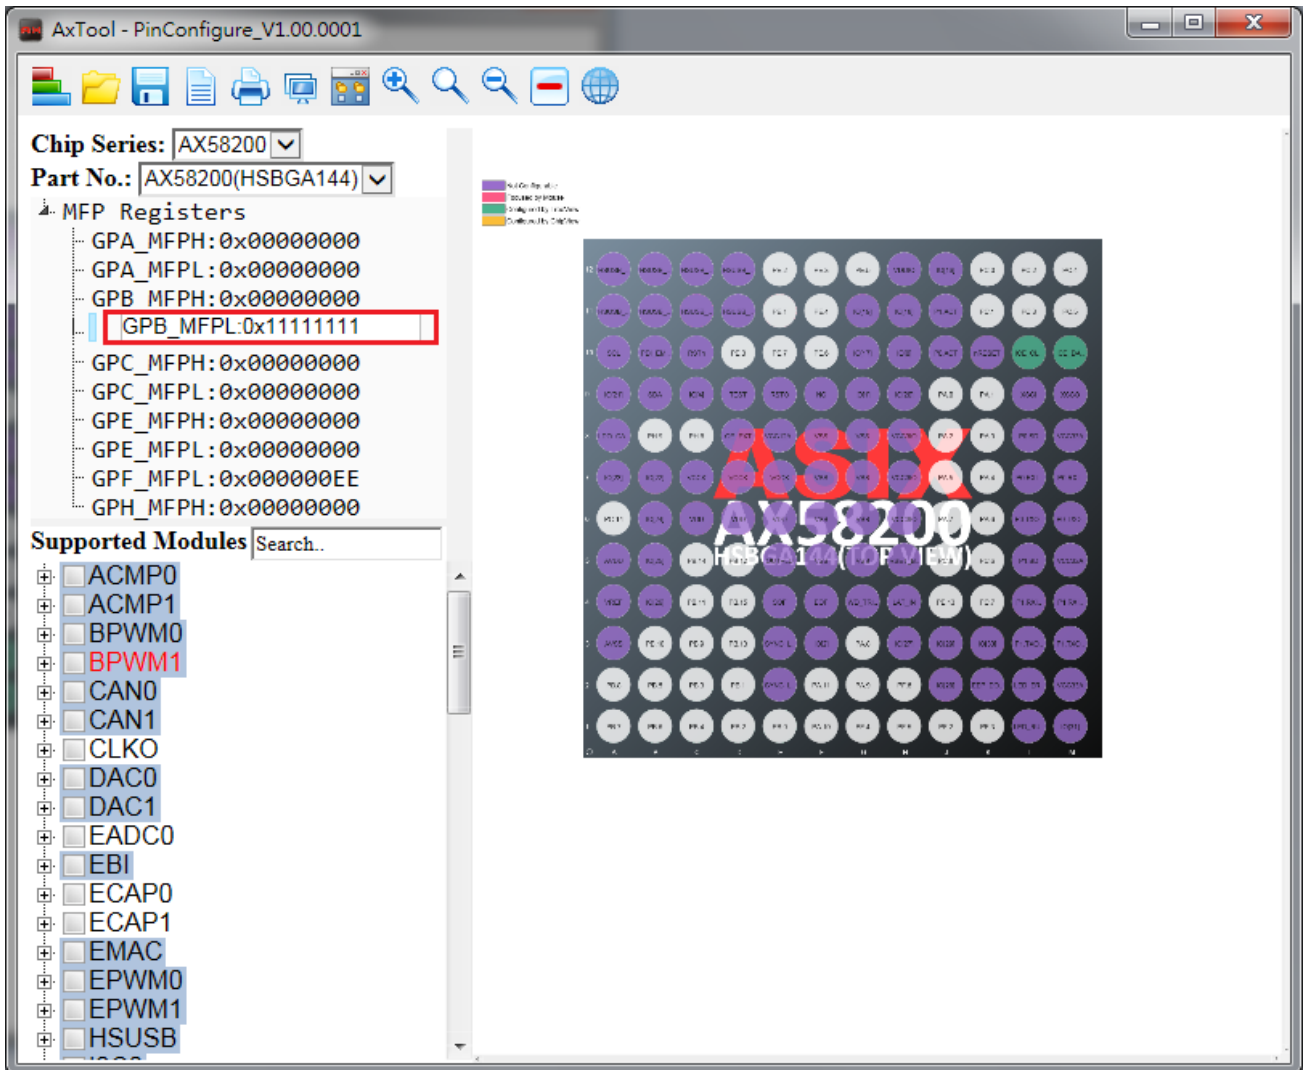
AxTool - PinConfigure_V1.00.0001

Chip Series: AX58200
Part No.: AX58200(HSBGA144)

MFP Registers
GPA_MFPH:0x00000000
GPA_MFPL:0x00000000
GPB_MFPH:0x00000000
GPB_MFPL:0x11111111
GPC_MFPH:0x00000000
GPC_MFPL:0x00000000
GPE_MFPH:0x00000000
GPE_MFPL:0x00000000
GPF_MFPL:0x000000EE
GPH_MFPH:0x00000000

Supported Modules Search..
ACMP0
ACMP1
BPWM0
BPWM1
CAN0
CAN1
CLKO
DAC0
DAC1
EADC0
EBI
ECAP0
ECAP1
EMAC
EPWM0
EPWM1
HSUSB

ASIX
AX58200
HSBGA144(TOP VIEW)